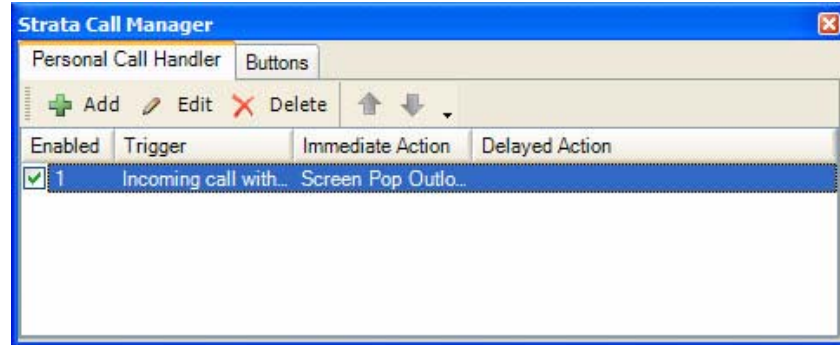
Strata Call Manager

Personal Call Handler | Buttons

Add Edit Delete

| Enabled | Trigger | Immediate Action | Delayed Action |
|---|---|---|---|
| 1 | Incoming call with... | Screen Pop Outlo... | |